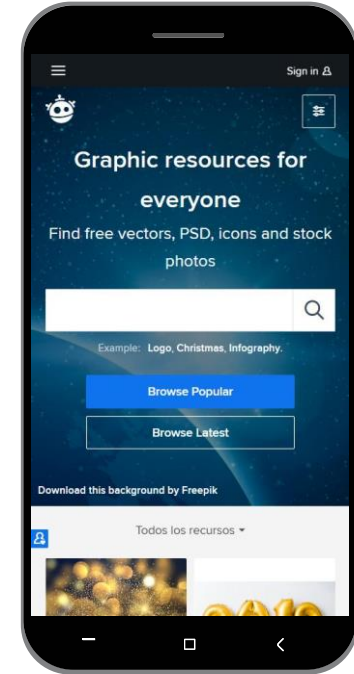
Sign in

Graphic resources for everyone

Find free vectors, PSD, icons and stock photos

Example: Logo, Christmas, Infography.

Browse Popular

Browse Latest

Download this background by Freepik

Todos los recursos